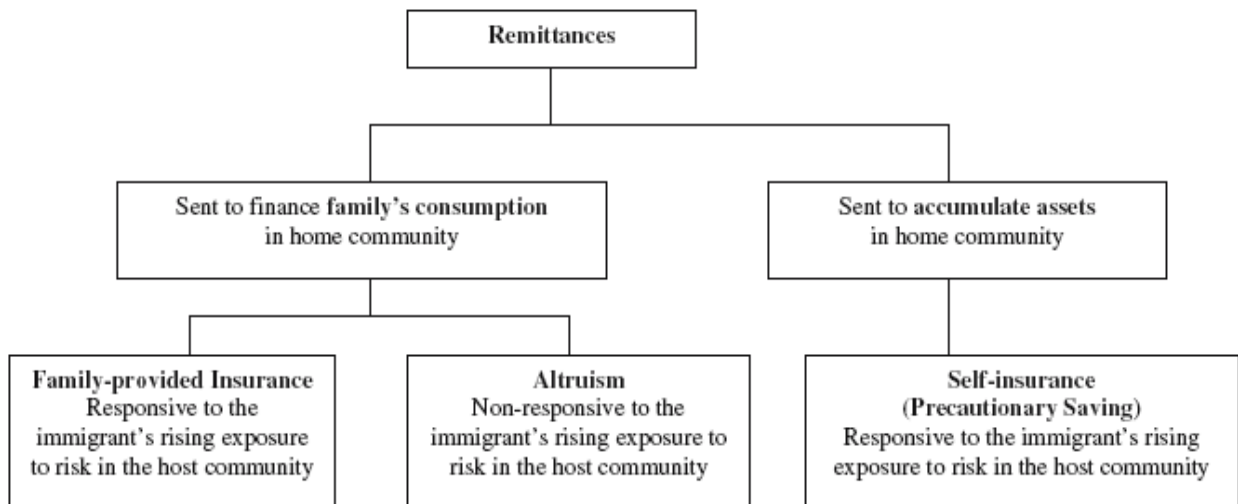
Remittances

Sent to finance family's consumption in home community

Sent to accumulate assets in home community

Family-provided Insurance
Responsive to the immigrant's rising exposure to risk in the host community

Altruism
Non-responsive to the immigrant's rising exposure to risk in the host community

Self-insurance
(Precautionary Saving)
Responsive to the immigrant's rising exposure to risk in the host community